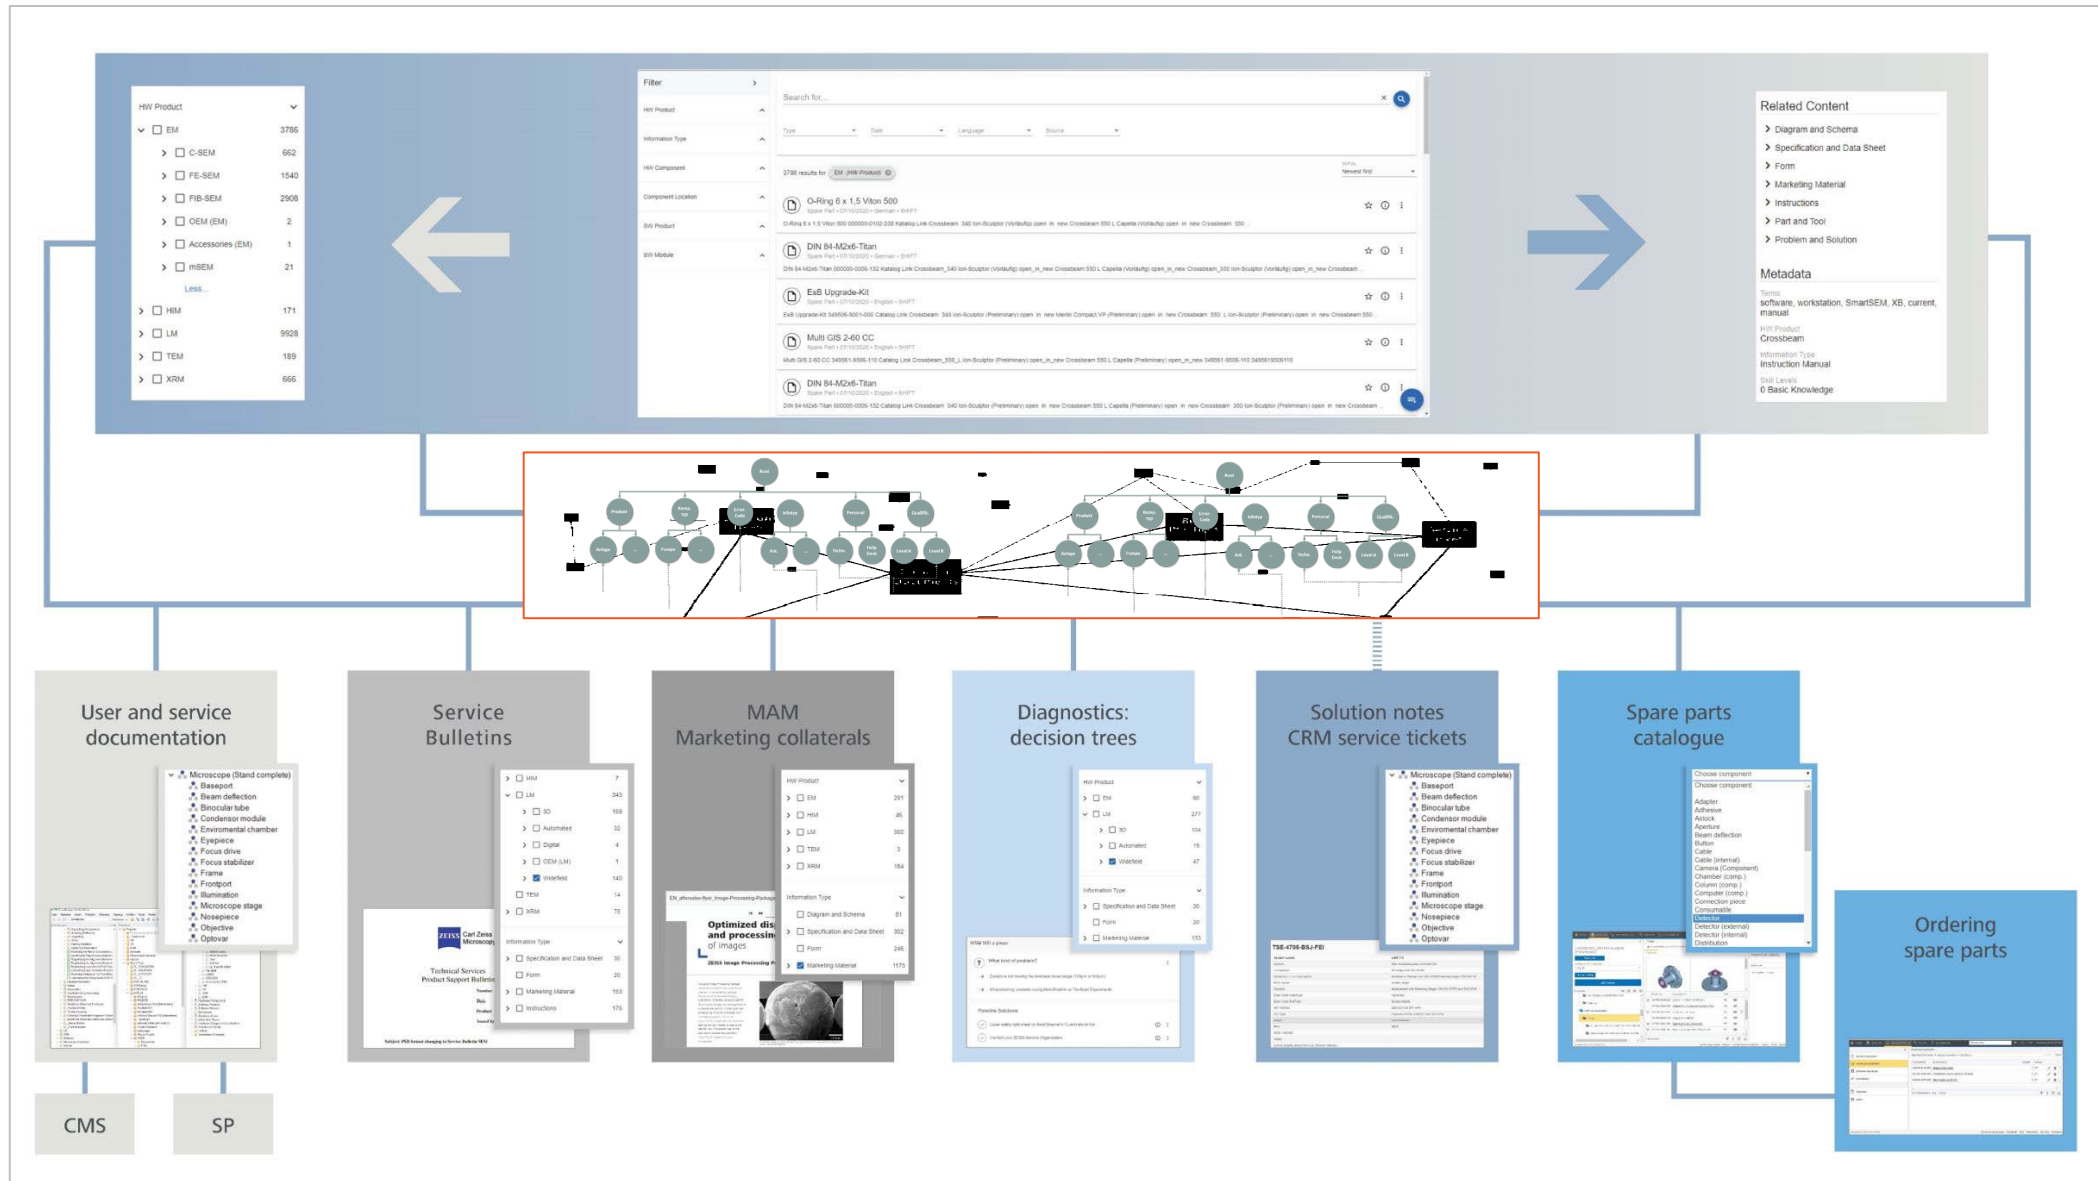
HW Product
EM 3786
C-SEM 662
FE-SEM 1540
FIB-SEM 2908
OEM (EM) 2
Accessories (EM) 1
mSEM 21
Less...
HIM 171
LM 9928
TEM 189
XRM 666

Filter
HW Product
Information Type
HW Component
Component Location
SW Product
SW Module

Search for...
Type Date Language Source
3786 results for EM (HW Product)
Newest first
O-Ring 6 x 1,5 Viton 500
DIN 84-M2x6-Titan
EsB Upgrade-Kit
Multi GIS 2-60 CC
DIN 84-M2x6-Titan

Related Content
Diagram and Schema
Specification and Data Sheet
Form
Marketing Material
Instructions
Part and Tool
Problem and Solution

Metadata
Terms
software, workstation, SmartSEM, XB, current, manual
HW Product
Crossbeam
Information Type
Instruction Manual
Skill Levels
0 Basic Knowledge

User and service documentation

Microscope (Stand complete)
Baseport
Beam deflection
Binocular tube
Condensor module
Enviromental chamber
Eyepiece
Focus drive
Focus stabilizer
Frame
Frontport
Illumination
Microscope stage
Nosepiece
Objective
Optovar

Service Bulletins

Technical Services
Product Support Bulletin

MAM
Marketing collaterals

Optimized display and processing of images
ZEISS Image Processing

Diagnostics: decision trees

Possible Solutions

Solution notes
CRM service tickets

Microscope (Stand complete)
Baseport
Beam deflection
Binocular tube
Condensor module
Enviromental chamber
Eyepiece
Focus drive
Focus stabilizer
Frame
Frontport
Illumination
Microscope stage
Nosepiece
Objective
Optovar

Spare parts catalogue

Choose component
Adapter
Adhesive
Airlock
Aperture
Beam deflection
Button
Cable
Cable (internal)
Camera (Component)
Chamber (comp.)
Column (comp.)
Computer (comp.)
Connection piece
Consumable
Detector
Detector (external)
Detector (internal)
Distribution

Ordering spare parts

CMS
SP